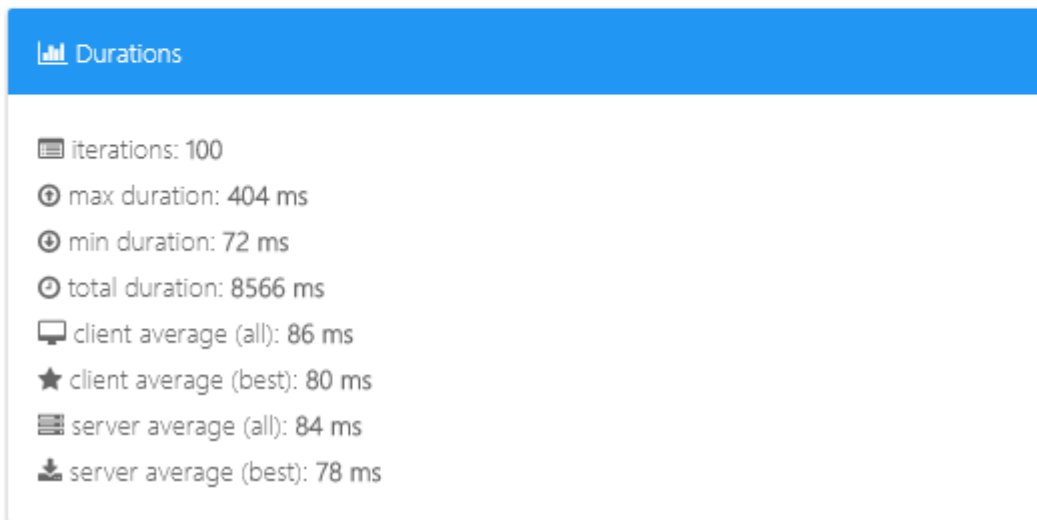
Durations

iterations: 100
max duration: 404 ms
min duration: 72 ms
total duration: 8566 ms
client average (all): 86 ms
client average (best): 80 ms
server average (all): 84 ms
server average (best): 78 ms